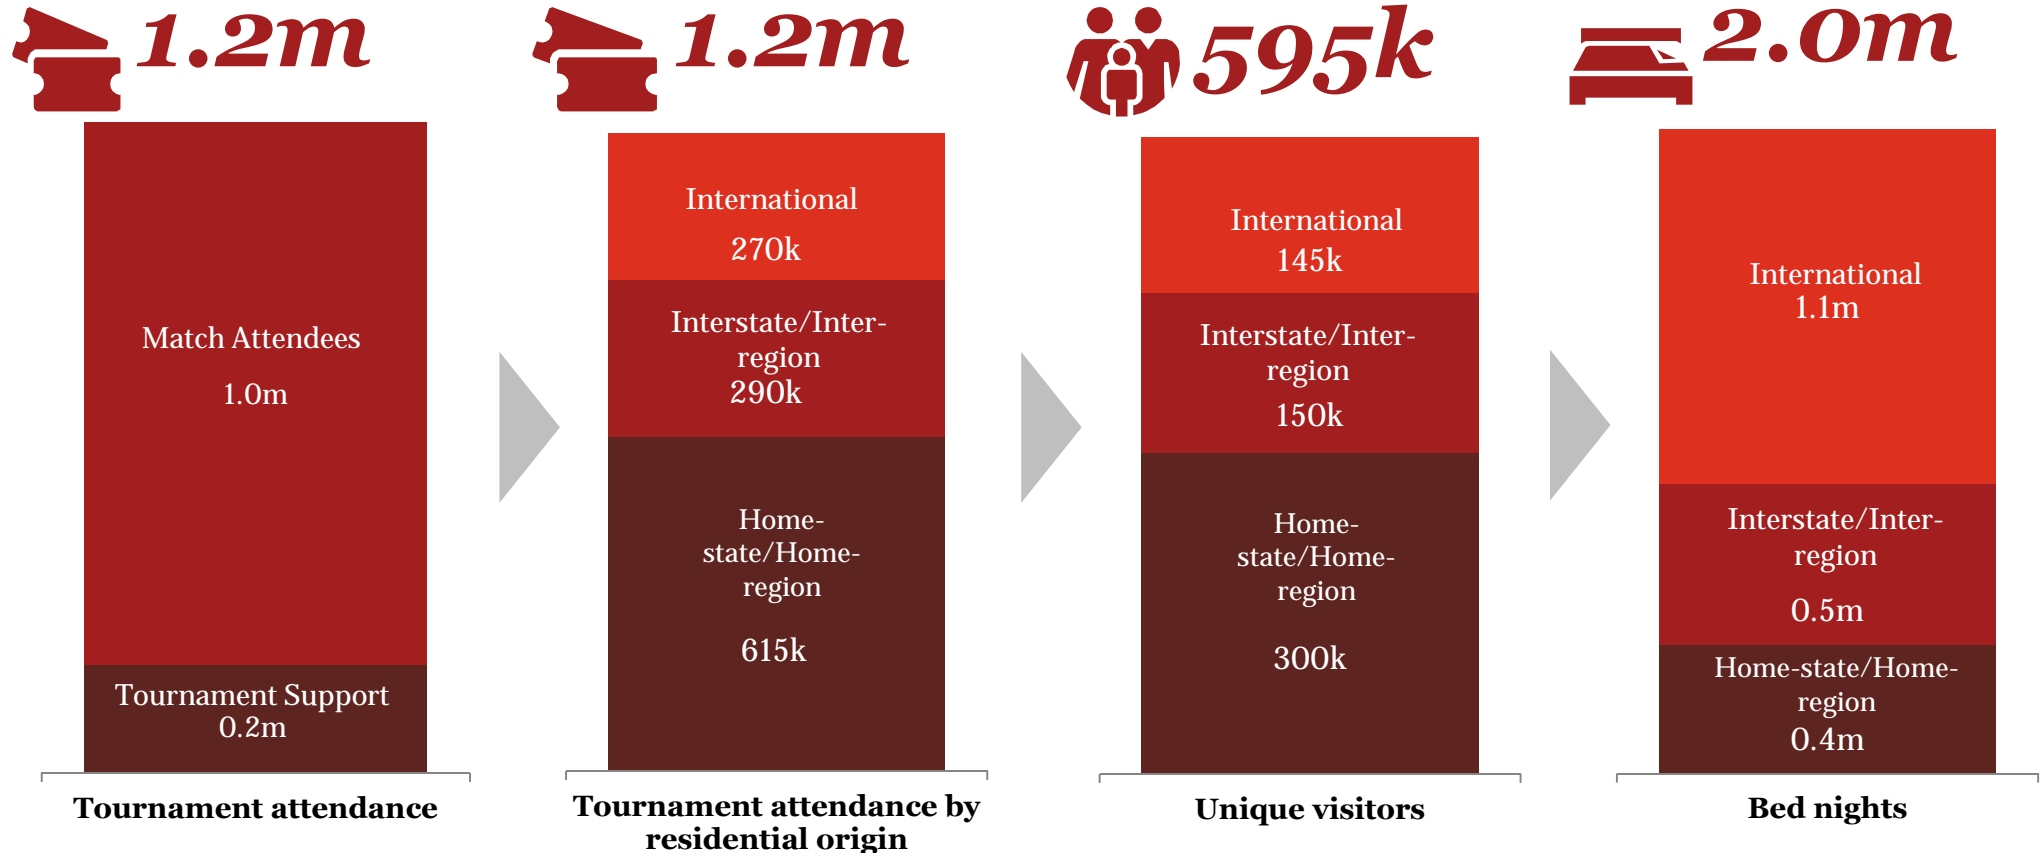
1.2m

Match Attendees

1.0m

Tournament Support 0.2m

Tournament attendance

1.2m

International

270k

Interstate/Inter-region 290k

Home-state/Home-region

615k

Tournament attendance by residential origin

595k

International 145k

Interstate/Inter-region

150k

Home-state/Home-region

300k

Unique visitors

2.0m

International 1.1m

Interstate/Inter-region

0.5m

Home-state/Home-region 0.4m

Bed nights